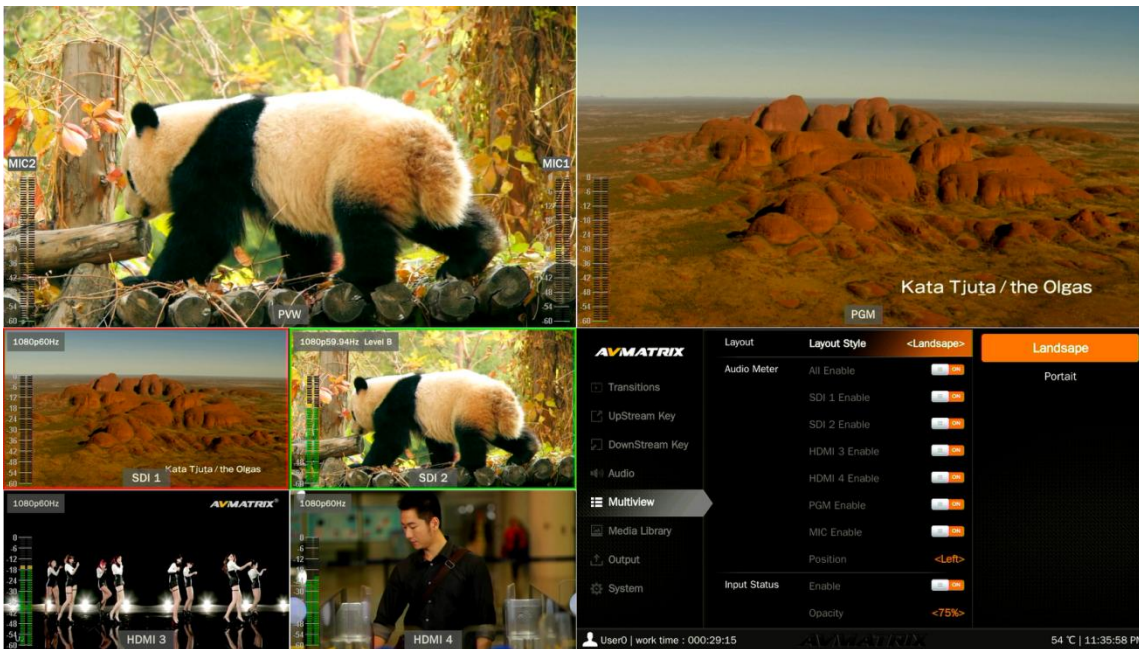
MIC2
MIC1
PVW
Kata Tjuta / the Olgas
PGM

1080p60Hz
Kata Tjuta / the Olgas
SDI 1

1080p59.94Hz Level B
SDI 2

1080p60Hz
AVMATRIX
HDMI 3

1080p60Hz
HDMI 4

AVMATRIX
Transitions
UpStream Key
DownStream Key
Audio
Multiview
Media Library
Output
System

Layout
Layout Style <Landsape>
Audio Meter
All Enable ON
SDI 1 Enable ON
SDI 2 Enable ON
HDMI 3 Enable ON
HDMI 4 Enable ON
PGM Enable ON
MIC Enable ON
Position <Left>
Input Status
Enable ON
Opacity <75%>

Landsape
Portait

User0 | work time : 000:29:15
AVMATRIX
54 ℃ | 11:35:58 PM